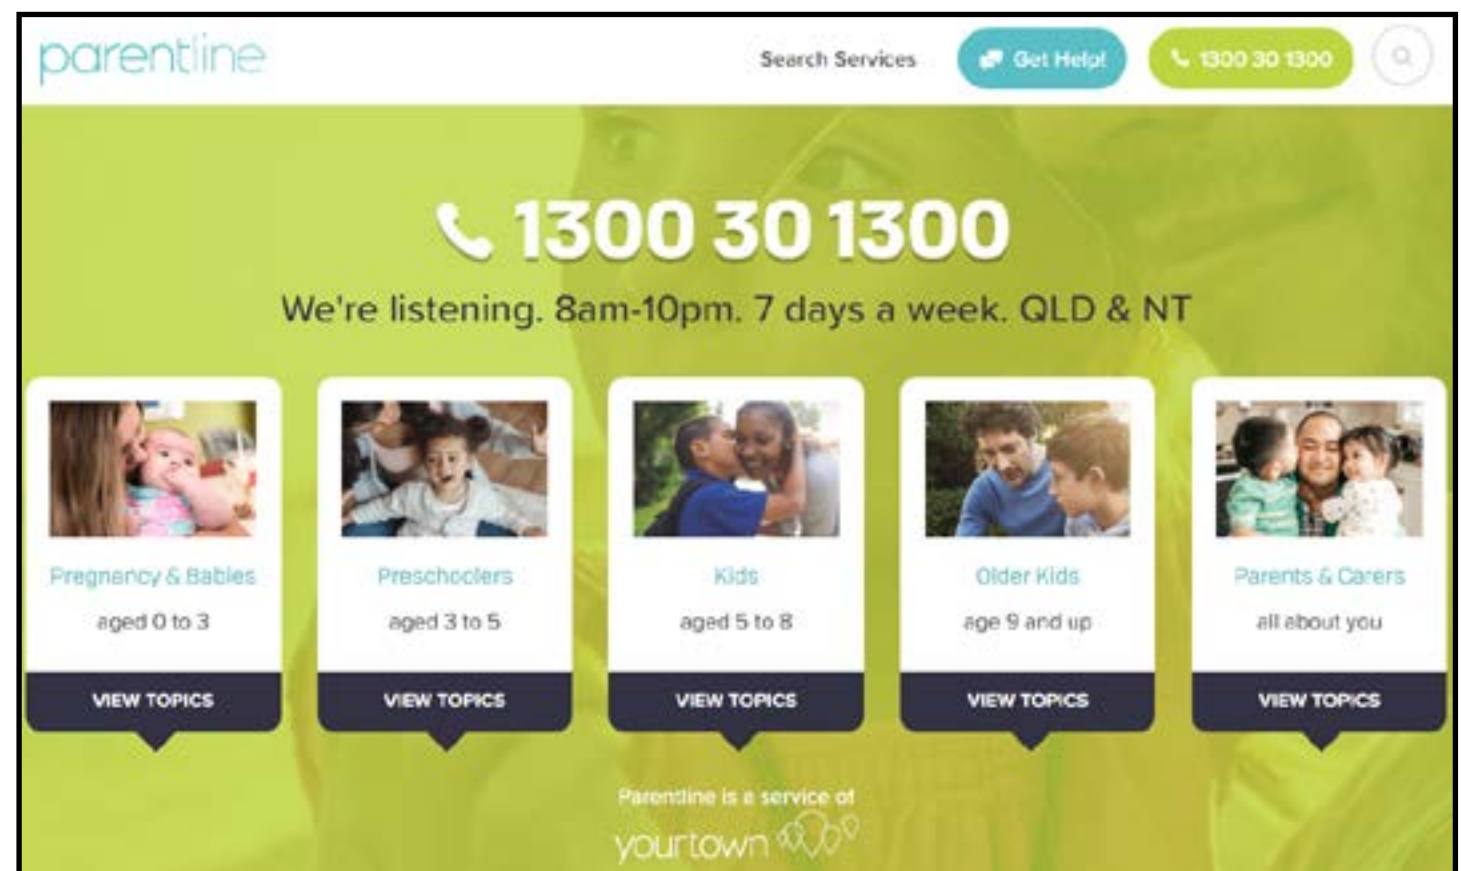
parentline

Search Services

Get Help!

1300 30 1300

1300 30 1300

We're listening. 8am-10pm. 7 days a week. QLD & NT

Pregnancy & Babies
aged 0 to 3
VIEW TOPICS

Preschoolers
aged 3 to 5
VIEW TOPICS

Kids
aged 5 to 8
VIEW TOPICS

Older Kids
age 9 and up
VIEW TOPICS

Parents & Carers
all about you
VIEW TOPICS

Parentline is a service of
yourtown